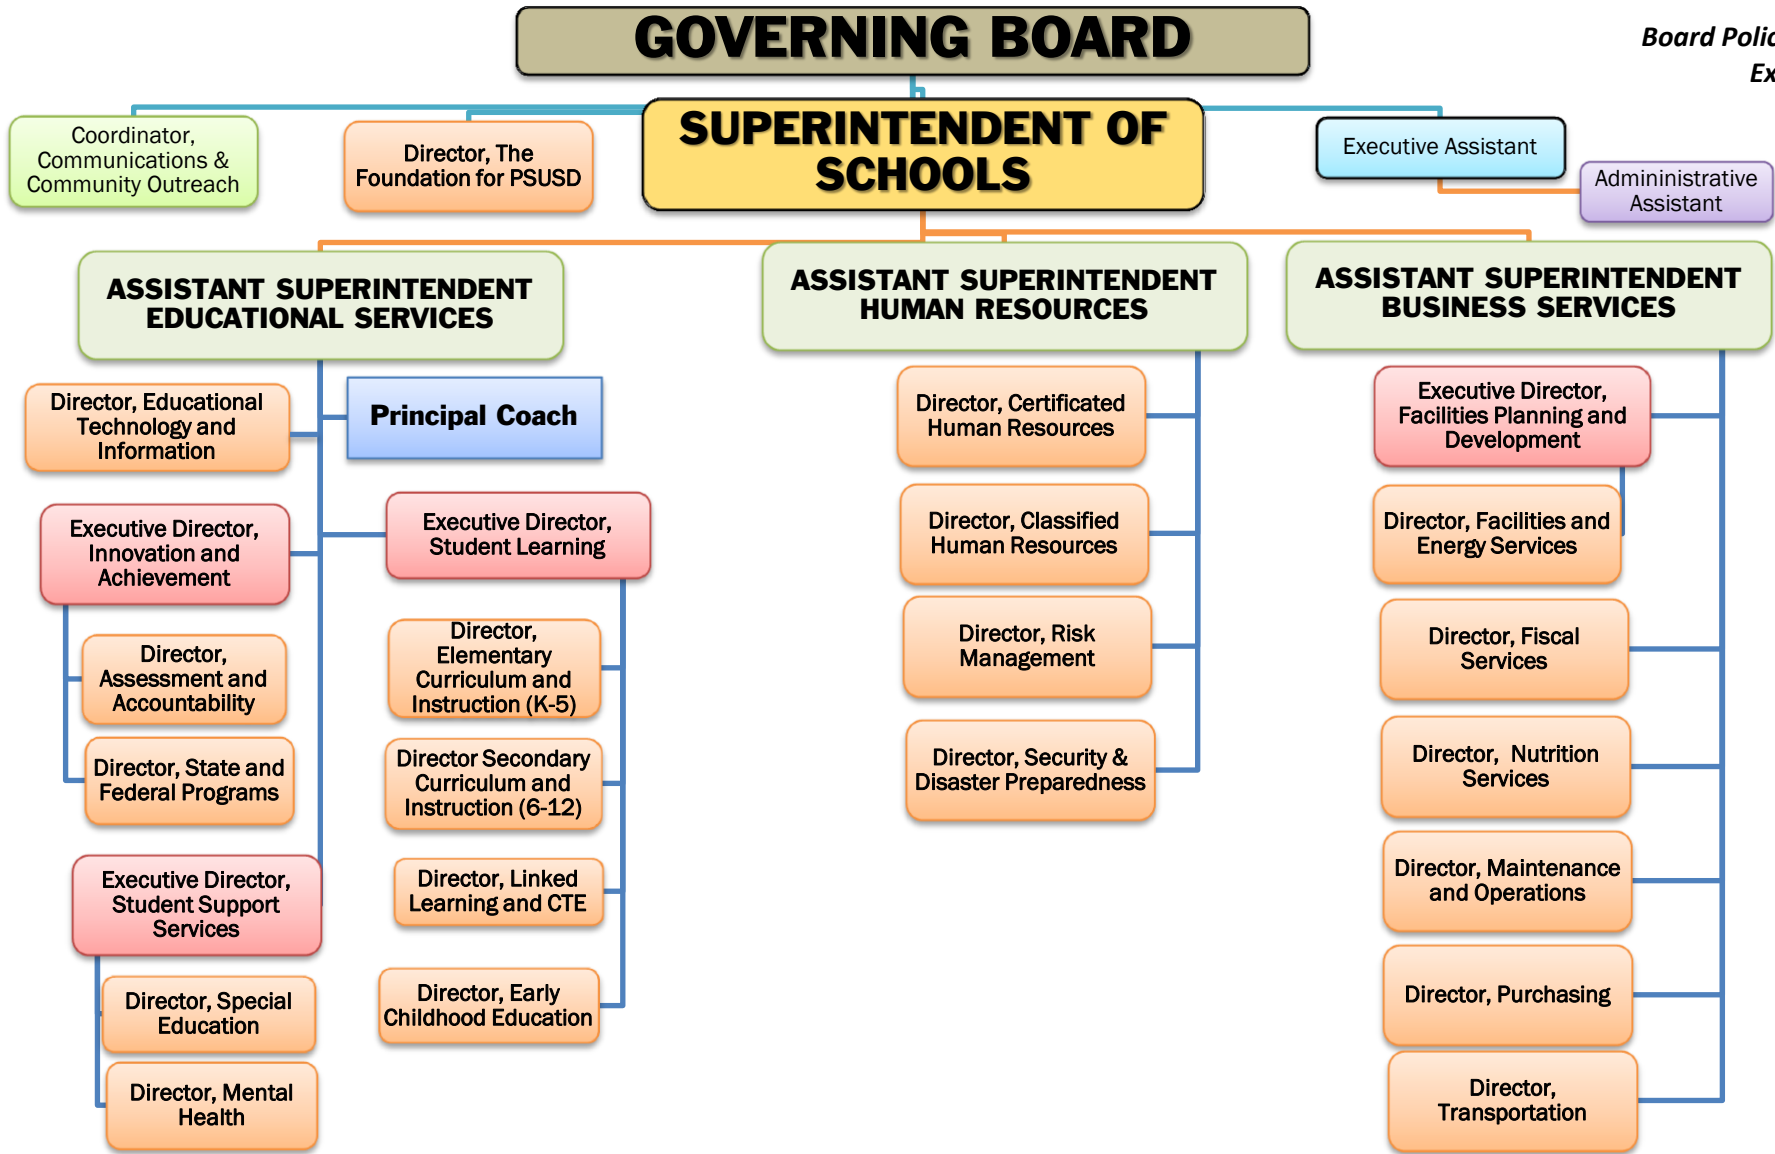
GOVERNING BOARD

Board Polic
Ex

Coordinator, Communications & Community Outreach

Director, The Foundation for PSUSD

SUPERINTENDENT OF SCHOOLS

Executive Assistant

Admininistrative Assistant

ASSISTANT SUPERINTENDENT EDUCATIONAL SERVICES

ASSISTANT SUPERINTENDENT HUMAN RESOURCES

ASSISTANT SUPERINTENDENT BUSINESS SERVICES

Director, Educational Technology and Information

Principal Coach

Executive Director, Innovation and Achievement

Executive Director, Student Learning

Director, Assessment and Accountability

Director, State and Federal Programs

Director, Elementary Curriculum and Instruction (K-5)

Director Secondary Curriculum and Instruction (6-12)

Director, Linked Learning and CTE

Director, Early Childhood Education

Executive Director, Student Support Services

Director, Special Education

Director, Mental Health

Director, Certificated Human Resources

Director, Classified Human Resources

Director, Risk Management

Director, Security & Disaster Preparedness

Executive Director, Facilities Planning and Development

Director, Facilities and Energy Services

Director, Fiscal Services

Director, Nutrition Services

Director, Maintenance and Operations

Director, Purchasing

Director, Transportation